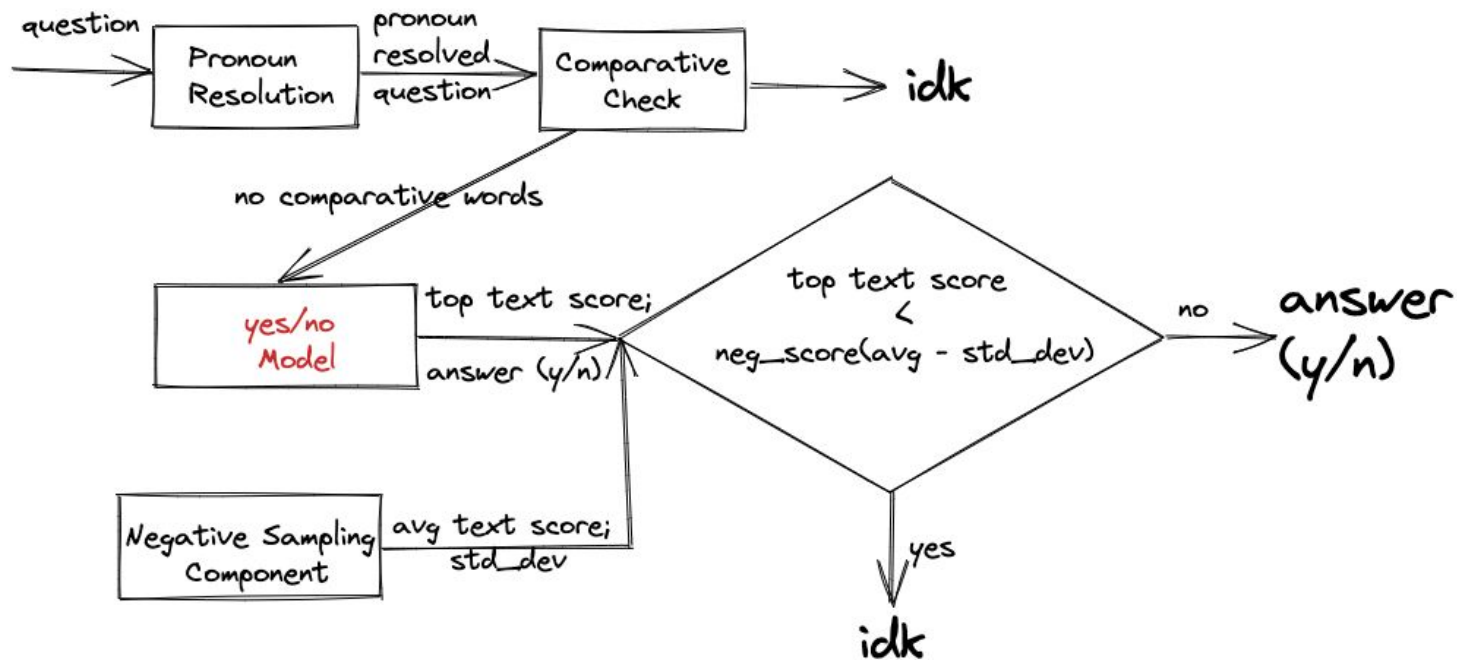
question

Pronoun Resolution

pronoun resolved question

Comparative Check

idk

no comparative words

yes/no Model

top text score;

answer (y/n)

top text score < neg_score(avg - std_dev)

no

answer (y/n)

Negative Sampling Component

avg text score; std_dev

yes

idk